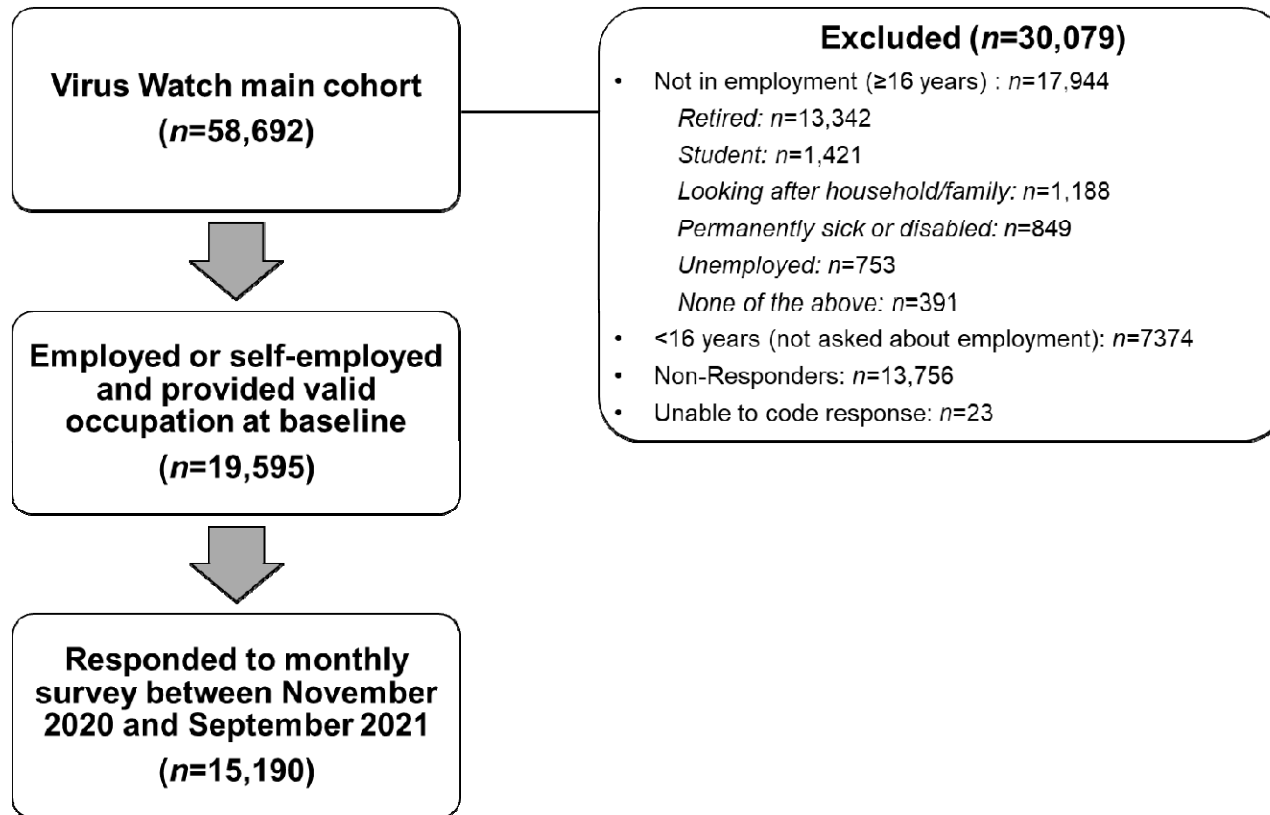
Virus Watch main cohort
($n$=58,692)

Excluded ($n$=30,079)

- Not in employment (≥16 years) : $n$=17,944
  Retired: $n$=13,342
  Student: $n$=1,421
  Looking after household/family: $n$=1,188
  Permanently sick or disabled: $n$=849
  Unemployed: $n$=753
  None of the above: $n$=391
- <16 years (not asked about employment): $n$=7374
- Non-Responders: $n$=13,756
- Unable to code response: $n$=23

Employed or self-employed and provided valid occupation at baseline
($n$=19,595)

Responded to monthly survey between November 2020 and September 2021
($n$=15,190)